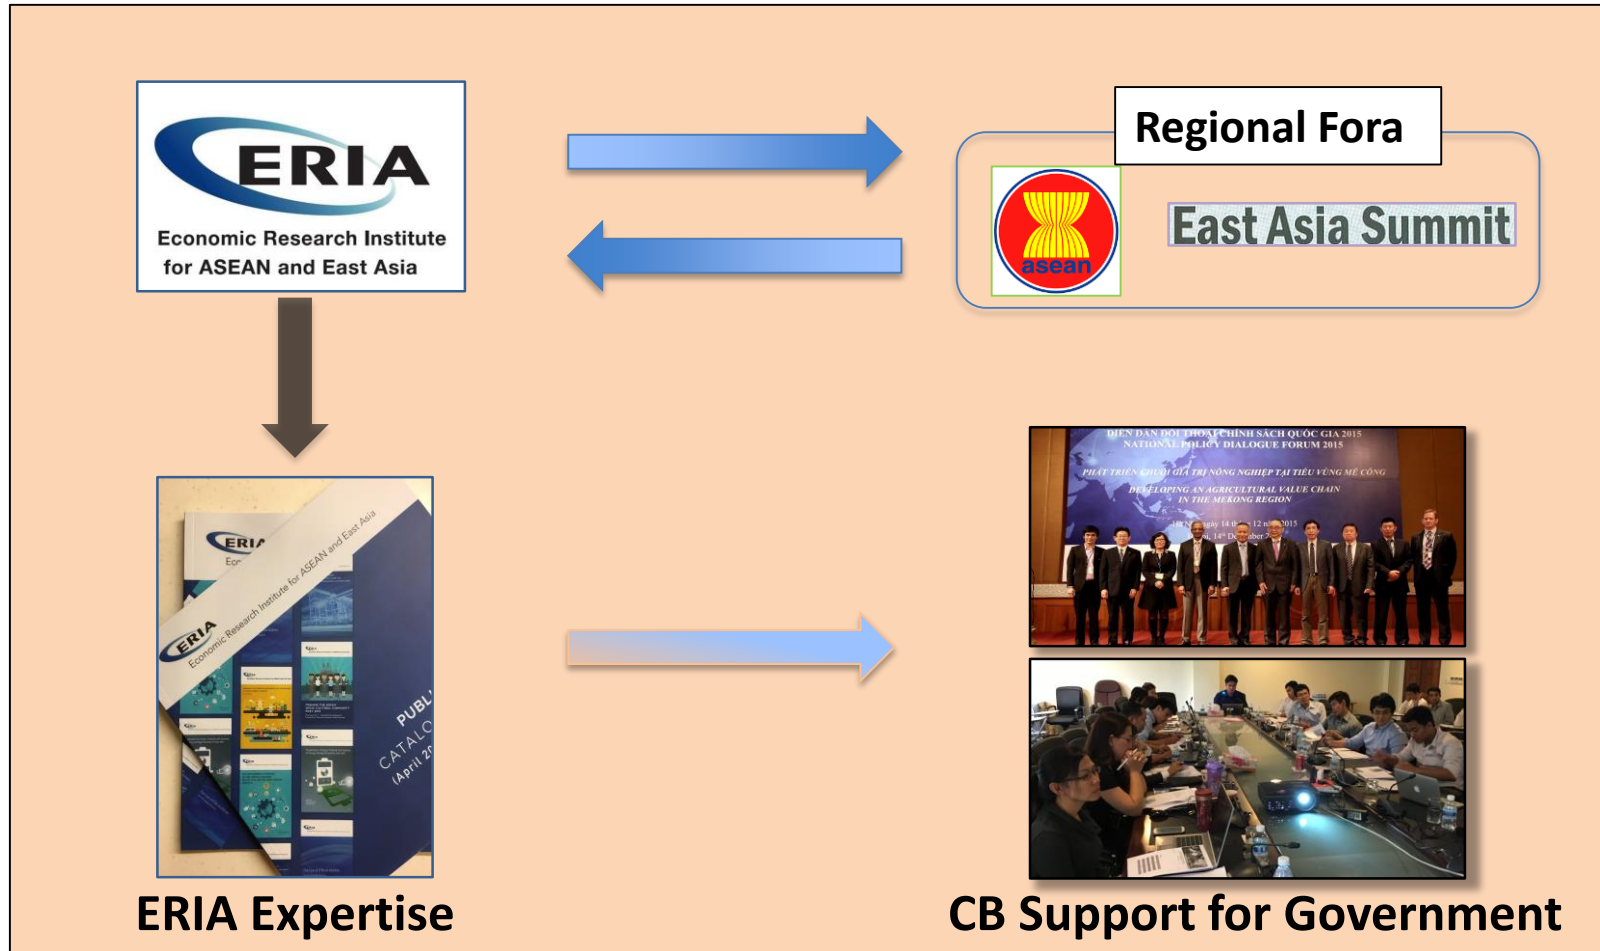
ERIA
Economic Research Institute for ASEAN and East Asia

Regional Fora

asean

East Asia Summit

ERIA
Economic Research Institute for ASEAN and East Asia
ERIA
PUBL
CATALO
(April 20

DIEN DAN DOI THOAI CHINH SACH QUOC GIA 2015
NATIONAL POLICY DIALOGUE FORUM 2015
PHAT TRIEN CHUOI GIA TRI NONG NGHIEP TAI TIEU VUNG ME CONG
DEVELOPING AN AGRICULTURAL VALUE CHAIN IN THE MEKONG REGION

ERIA Expertise

CB Support for Government